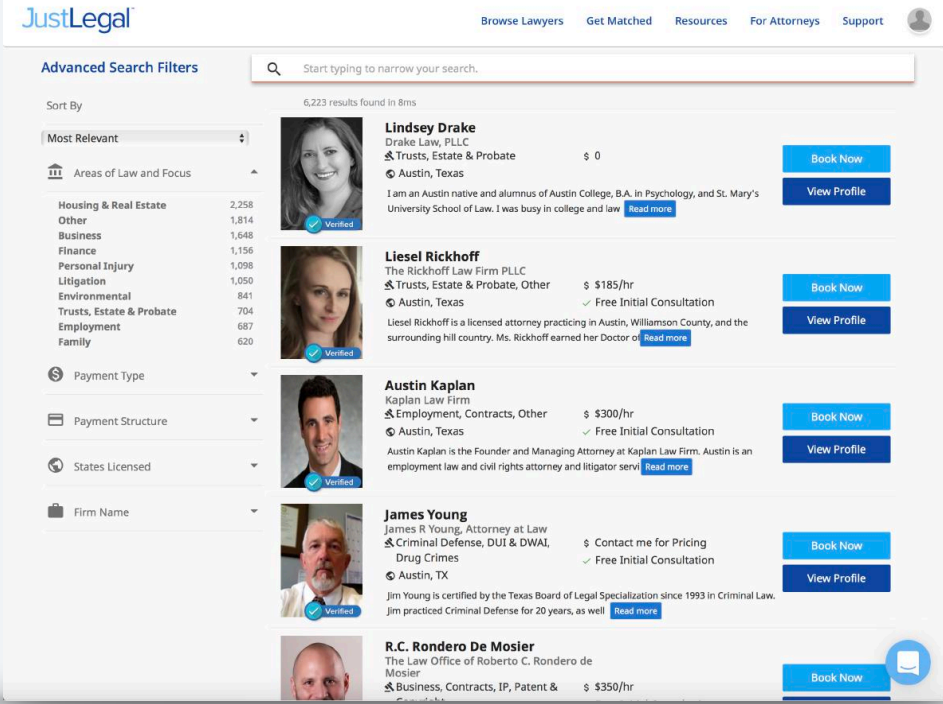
JustLegal

Browse Lawyers Get Matched Resources For Attorneys Support

Advanced Search Filters

Start typing to narrow your search.

Sort By

Most Relevant

6,223 results found in 8ms

Areas of Law and Focus

| Housing & Real Estate | 2,258 |
|---|---|
| Other | 1,814 |
| Business | 1,648 |
| Finance | 1,156 |
| Personal Injury | 1,098 |
| Litigation | 1,050 |
| Environmental | 841 |
| Trusts, Estate & Probate | 704 |
| Employment | 687 |
| Family | 620 |

Payment Type

Payment Structure

States Licensed

Firm Name

Verified

Lindsey Drake
Drake Law, PLLC
Trusts, Estate & Probate
$ 0
Austin, Texas
I am an Austin native and alumnus of Austin College, B.A. in Psychology, and St. Mary's University School of Law. I was busy in college and law Read more

Book Now
View Profile

Verified

Liesel Rickhoff
The Rickhoff Law Firm PLLC
Trusts, Estate & Probate, Other
$ $185/hr
Austin, Texas
Free Initial Consultation
Liesel Rickhoff is a licensed attorney practicing in Austin, Williamson County, and the surrounding hill country. Ms. Rickhoff earned her Doctor of Read more

Book Now
View Profile

Verified

Austin Kaplan
Kaplan Law Firm
Employment, Contracts, Other
$ $300/hr
Austin, Texas
Free Initial Consultation
Austin Kaplan is the Founder and Managing Attorney at Kaplan Law Firm. Austin is an employment law and civil rights attorney and litigator servi Read more

Book Now
View Profile

Verified

James Young
James R Young, Attorney at Law
Criminal Defense, DUI & DWAI, Drug Crimes
$ Contact me for Pricing
Free Initial Consultation
Austin, TX
Jim Young is certified by the Texas Board of Legal Specialization since 1993 in Criminal Law. Jim practiced Criminal Defense for 20 years, as well Read more

Book Now
View Profile

R.C. Rondero De Mosier
The Law Office of Roberto C. Rondero de Mosier
Business, Contracts, IP, Patent & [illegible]
$ $350/hr

Book Now